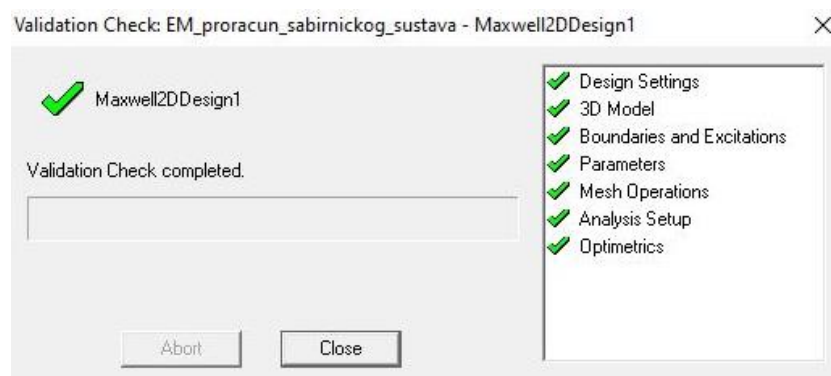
Validation Check: EM_proracun_sabirnickog_sustava - Maxwell2DDesign1

×

Maxwell2DDesign1

Validation Check completed.

Abort

Close

Design Settings
3D Model
Boundaries and Excitations
Parameters
Mesh Operations
Analysis Setup
Optimetrics